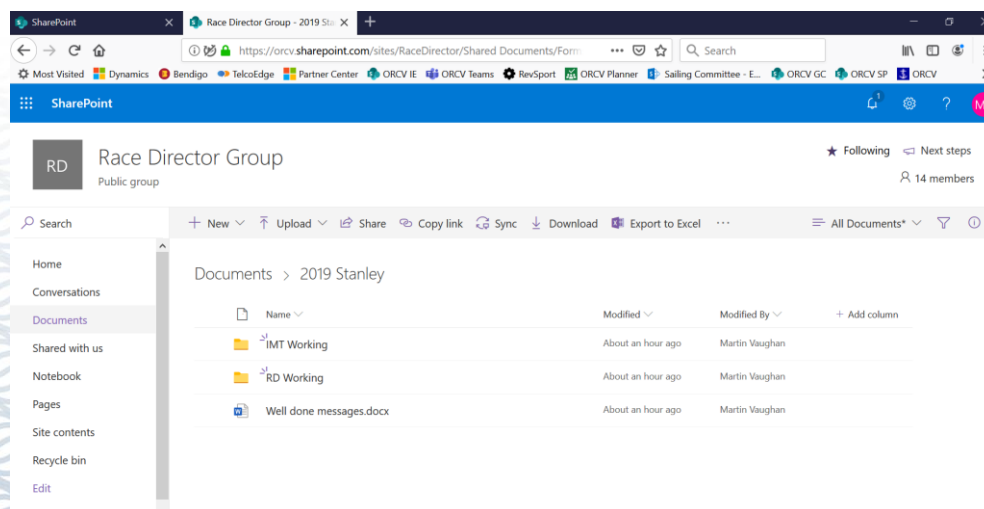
SharePoint
Race Director Group - 2019 Sta
https://orcv.sharepoint.com/sites/RaceDirector/Shared Documents/Form
Search
Most Visited Dynamics Bendigo TelcoEdge Partner Center ORCV IE ORCV Teams RevSport ORCV Planner Sailing Committee - E... ORCV GC ORCV SP ORCV
SharePoint
1
?
RD
Race Director Group
Public group
★ Following
Next steps
14 members
Search
+ New
Upload
Share
Copy link
Sync
Download
Export to Excel
...
All Documents*
Home
Conversations
Documents
Shared with us
Notebook
Pages
Site contents
Recycle bin
Edit
Documents > 2019 Stanley

| Name | Modified | Modified By | + Add column |
|---|---|---|---|
| IMT Working | About an hour ago | Martin Vaughan | |
| RD Working | About an hour ago | Martin Vaughan | |
| Well done messages.docx | About an hour ago | Martin Vaughan | |